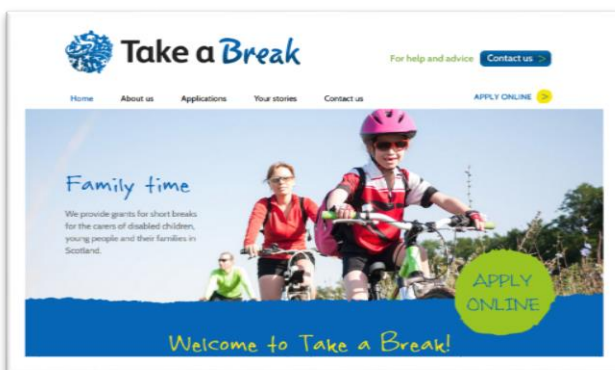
Take a Break

For help and advice Contact us >

Home About us Applications Your stories Contact us APPLY ONLINE >

Family time

We provide grants for short breaks for the carers of disabled children, young people and their families in Scotland.

APPLY ONLINE

Welcome to Take a Break!